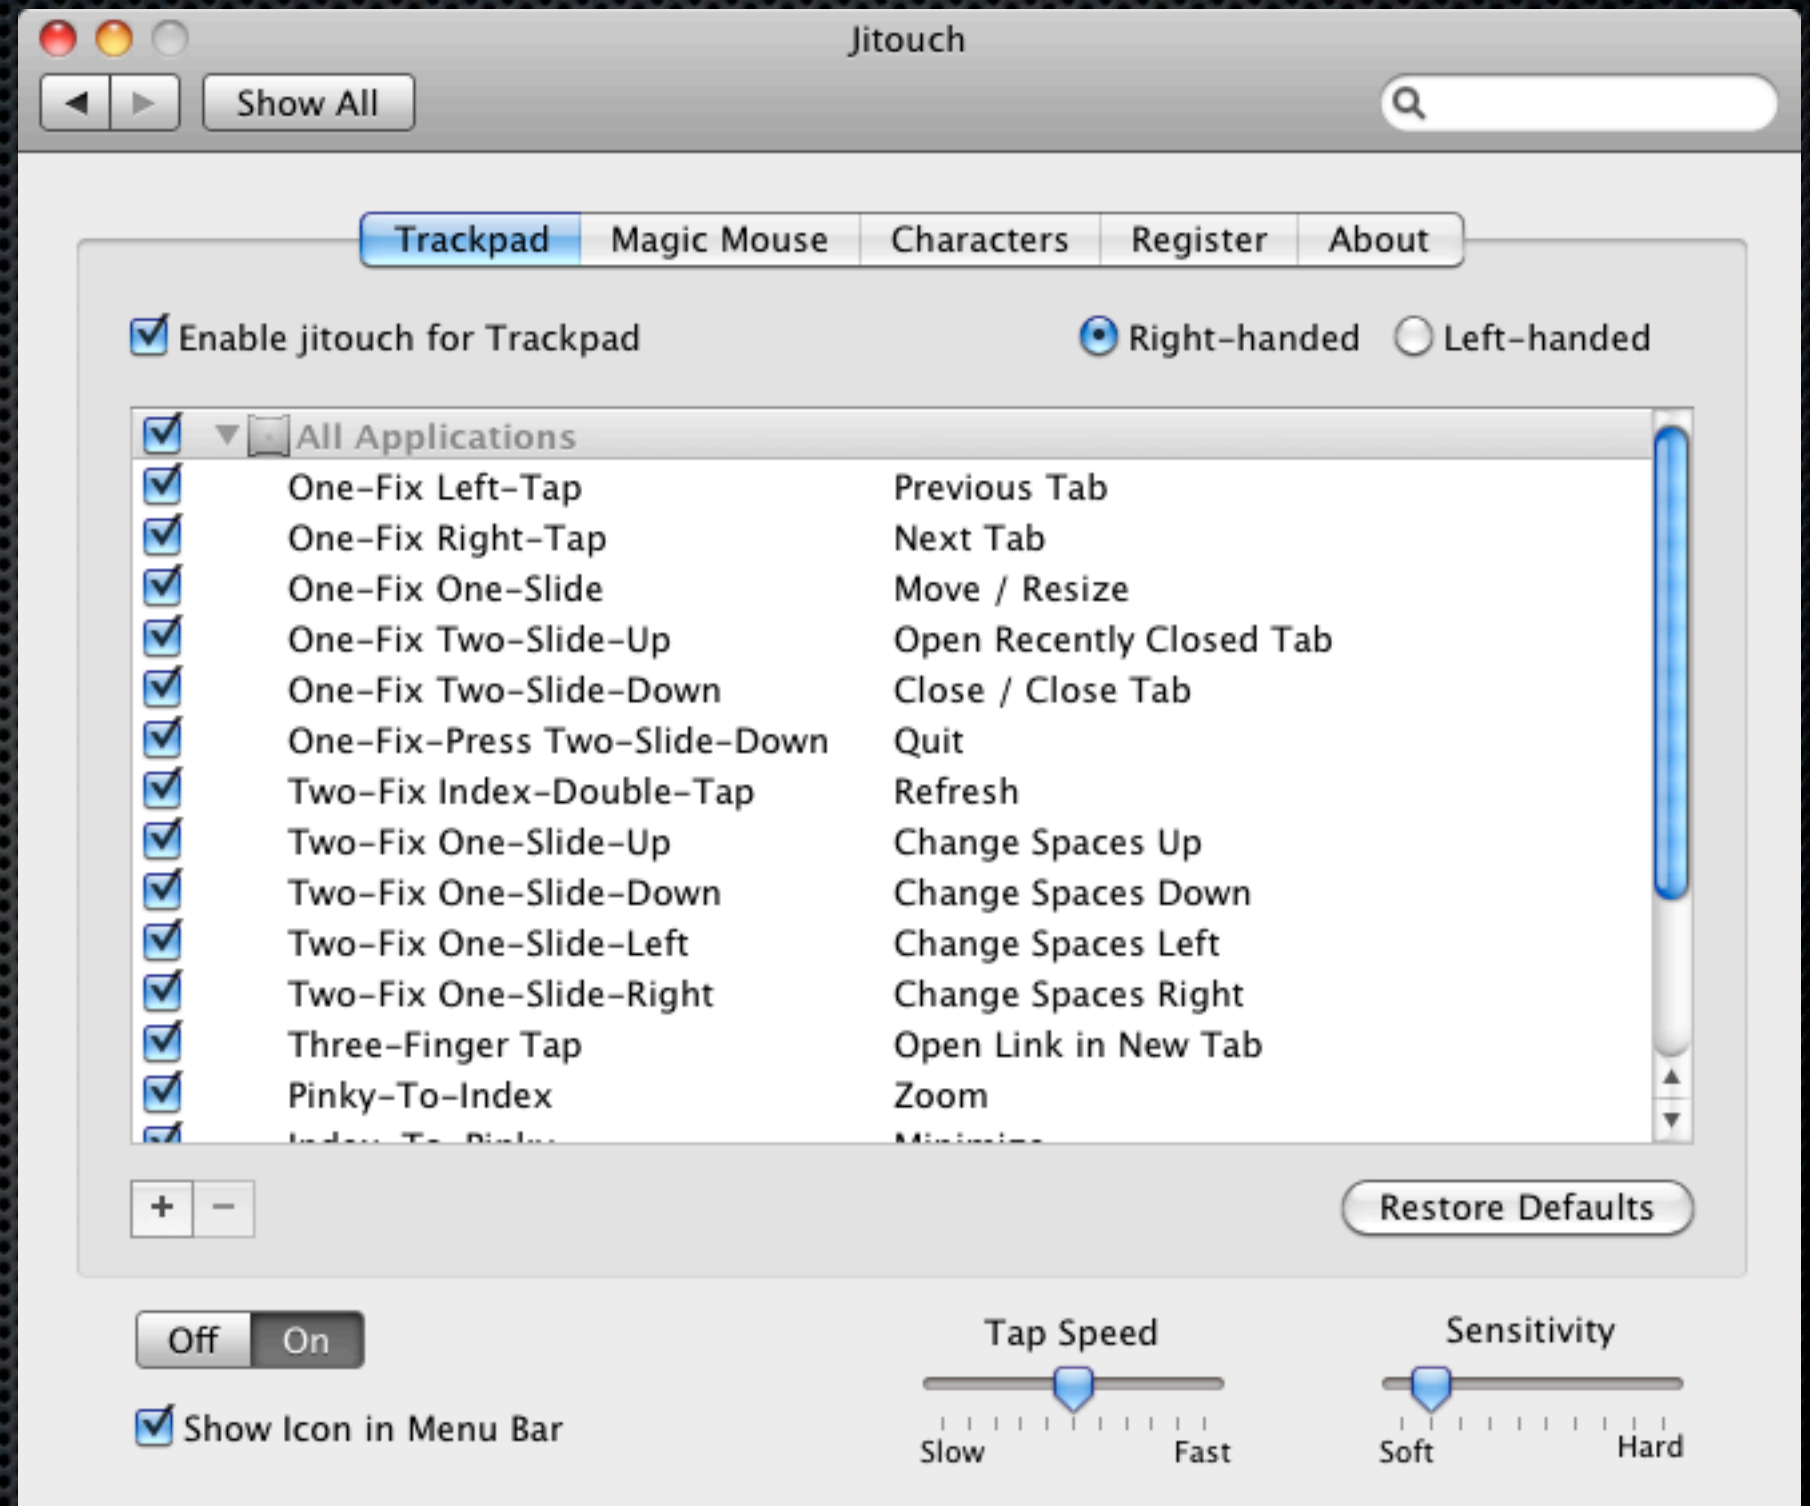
Jitouch

Show All

Trackpad | Magic Mouse | Characters | Register | About

Enable jitouch for Trackpad

Right-handed  Left-handed

All Applications

| One-Fix Left-Tap | Previous Tab |
|---|---|
| One-Fix Right-Tap | Next Tab |
| One-Fix One-Slide | Move / Resize |
| One-Fix Two-Slide-Up | Open Recently Closed Tab |
| One-Fix Two-Slide-Down | Close / Close Tab |
| One-Fix-Press Two-Slide-Down | Quit |
| Two-Fix Index-Double-Tap | Refresh |
| Two-Fix One-Slide-Up | Change Spaces Up |
| Two-Fix One-Slide-Down | Change Spaces Down |
| Two-Fix One-Slide-Left | Change Spaces Left |
| Two-Fix One-Slide-Right | Change Spaces Right |
| Three-Finger Tap | Open Link in New Tab |
| Pinky-To-Index | Zoom |
| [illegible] | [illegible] |

+ −

Restore Defaults

Off On

Show Icon in Menu Bar

Tap Speed

Slow Fast

Sensitivity

Soft Hard